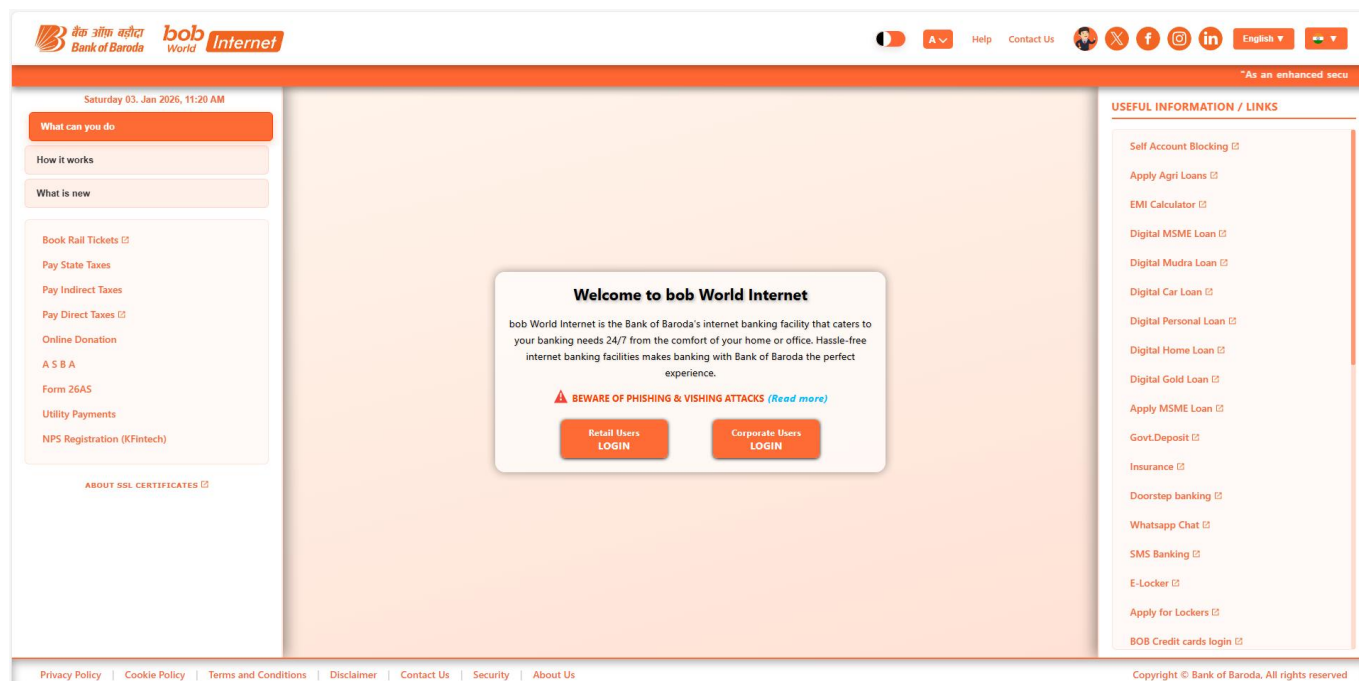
बैंक ऑफ़ बड़ौदा Bank of Baroda bob World Internet

A Help Contact Us English ▼

"As an enhanced secu

Saturday 03. Jan 2026, 11:20 AM

What can you do

How it works

What is new

Book Rail Tickets

Pay State Taxes

Pay Indirect Taxes

Pay Direct Taxes

Online Donation

A S B A

Form 26AS

Utility Payments

NPS Registration (KFintech)

ABOUT SSL CERTIFICATES

Welcome to bob World Internet

bob World Internet is the Bank of Baroda's internet banking facility that caters to your banking needs 24/7 from the comfort of your home or office. Hassle-free internet banking facilities makes banking with Bank of Baroda the perfect experience.

BEWARE OF PHISHING & VISHING ATTACKS (Read more)

Retail Users LOGIN

Corporate Users LOGIN

USEFUL INFORMATION / LINKS

Self Account Blocking

Apply Agri Loans

EMI Calculator

Digital MSME Loan

Digital Mudra Loan

Digital Car Loan

Digital Personal Loan

Digital Home Loan

Digital Gold Loan

Apply MSME Loan

Govt.Deposit

Insurance

Doorstep banking

Whatsapp Chat

SMS Banking

E-Locker

Apply for Lockers

BOB Credit cards login

Privacy Policy | Cookie Policy | Terms and Conditions | Disclaimer | Contact Us | Security | About Us

Copyright © Bank of Baroda. All rights reserved